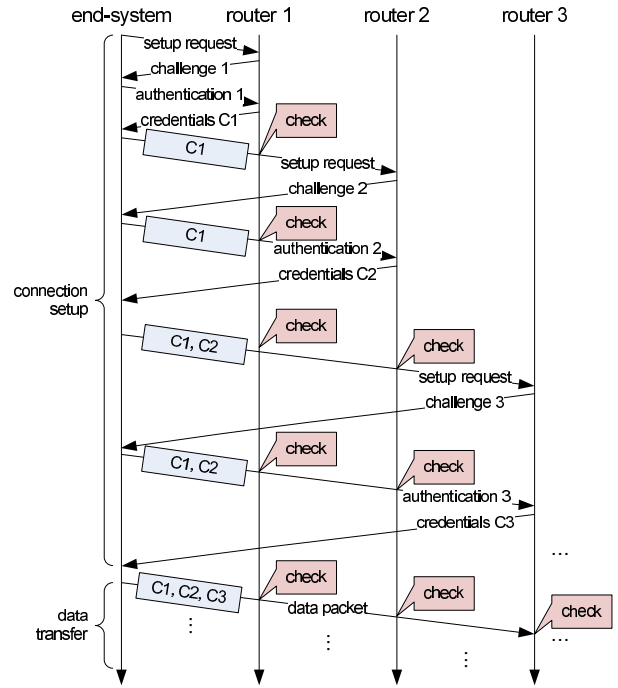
end-system router 1 router 2 router 3

setup request
challenge 1
authentication 1
credentials C1
check
C1
setup request
challenge 2
check
C1
authentication 2
credentials C2
connection setup
check
C1, C2
check
setup request
challenge 3
check
C1, C2
check
authentication 3
credentials C3
...
check
C1, C2, C3
check
data packet
check
data transfer
⋮
⋮
⋮
...